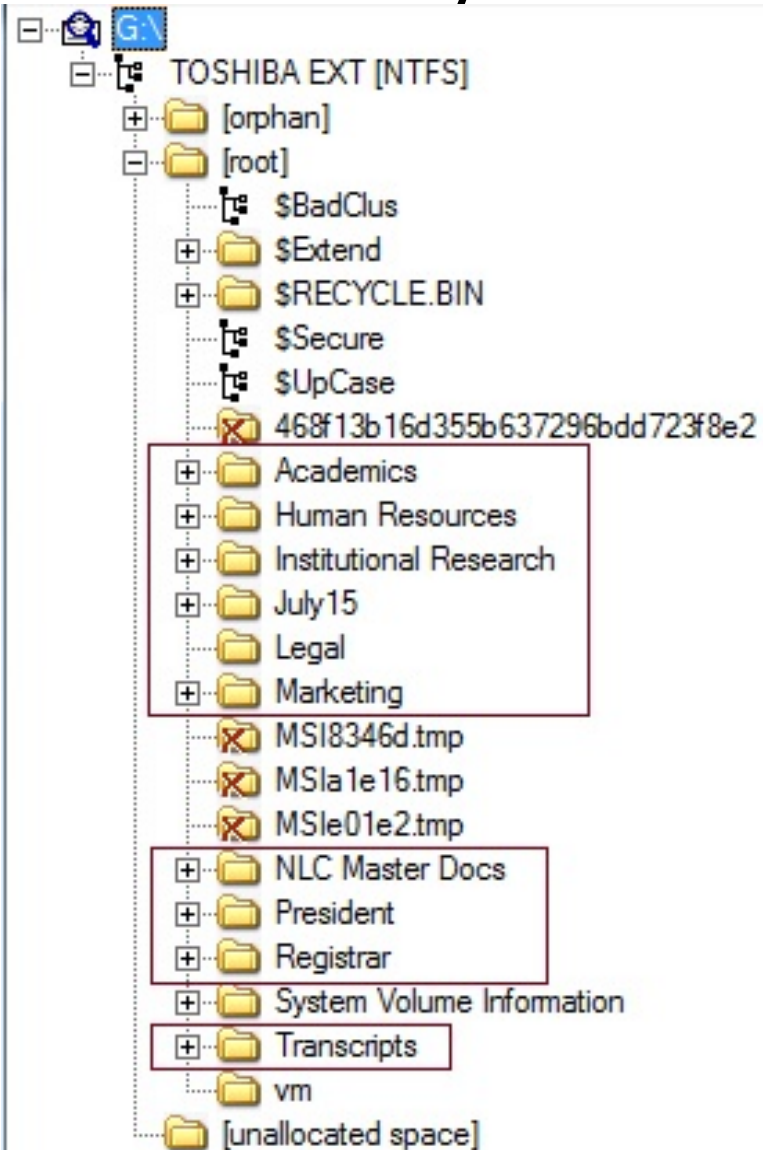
G:\
TOSHIBA EXT [NTFS]
[orphan]
[root]
$BadClus
$Extend
$RECYCLE.BIN
$Secure
$UpCase
468f13b16d355b637296bdd723f8e2
Academics
Human Resources
Institutional Research
July15
Legal
Marketing
MSI8346d.tmp
MSIa1e16.tmp
MSIe01e2.tmp
NLC Master Docs
President
Registrar
System Volume Information
Transcripts
vm
[unallocated space]